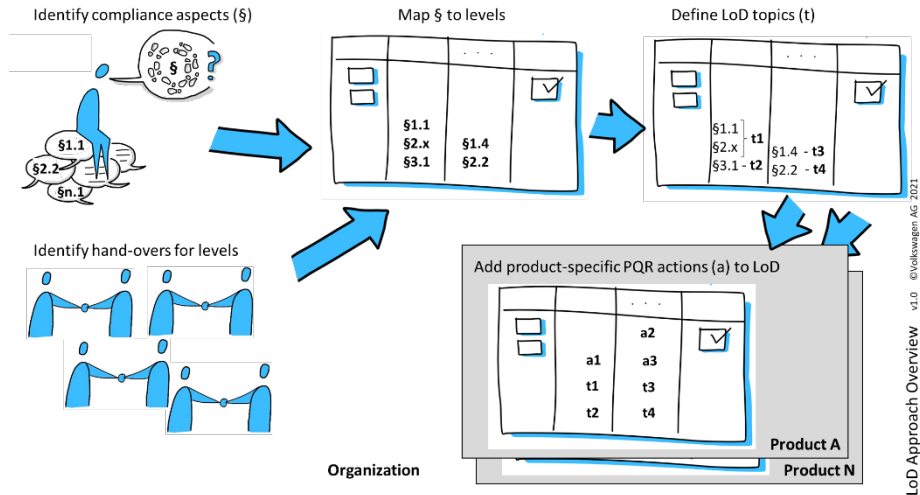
Identify compliance aspects (§)

§

?

§1.1

§2.2

§n.1

Map § to levels

. . .

§1.1
§2.x
§3.1

§1.4
§2.2

Define LoD topics (t)

. . .

§1.1
§2.x
t1
§3.1 - t2

§1.4 - t3
§2.2 - t4

Identify hand-overs for levels

Add product-specific PQR actions (a) to LoD

. . .

a1
t1
t2

a2
a3
t3
t4

Product A

Organization

Product N

LoD Approach Overview v1.0 ©Volkswagen AG 2021